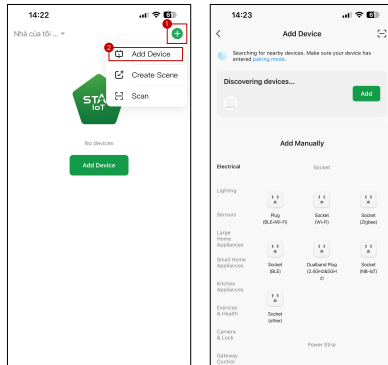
14:22

Nhà của tôi ...

1

2

Add Device

Create Scene

Scan

STA IoT

No devices

Add Device

14:23

Add Device

Searching for nearby devices. Make sure your device has entered pairing mode.

Discovering devices....

Add

Add Manually

Electrical

Socket

Lighting

Sensors

Plug (BLE+Wi-Fi)

Socket (Wi-Fi)

Socket (Zigbee)

Large Home Appliances

Small Home Appliances

Socket (BLE)

Dualband Plug (2.4GHz&5GHz)

Socket (NB-IoT)

Kitchen Appliances

Exercise & Health

Socket (other)

Camera & Lock

Power Strip

Gateway Control